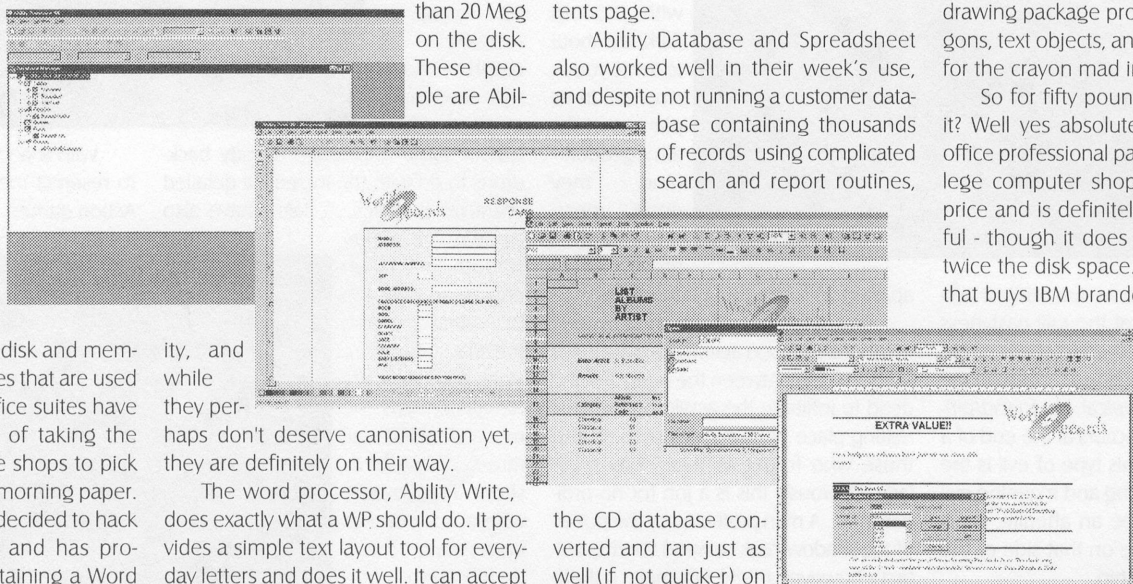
than 20 Meg on the disk. These people are Ability, and while they perhaps don't deserve canonisation yet, they are definitely on their way.

disk and memes that are used fice suites have of taking the e shops to pick morning paper. decided to hack and has protaining a Word

The word processor, Ability Write, does exactly what a WP should do. It provides a simple text layout tool for everyday letters and does it well. It can accept

tents page.

Ability Database and Spreadsheet also worked well in their week's use, and despite not running a customer database containing thousands of records using complicated search and report routines, the CD database converted and ran just as well (if not quicker) on

drawing package pro gons, text objects, an for the crayon mad i

So for fifty poun it? Well yes absolute office professional pa lege computer shop price and is definitel ful - though it does twice the disk space. that buys IBM brande

World Records RESPONSE CARD

LIST ALBUMS BY ARTIST

EXTRA VALUE!!

World Records